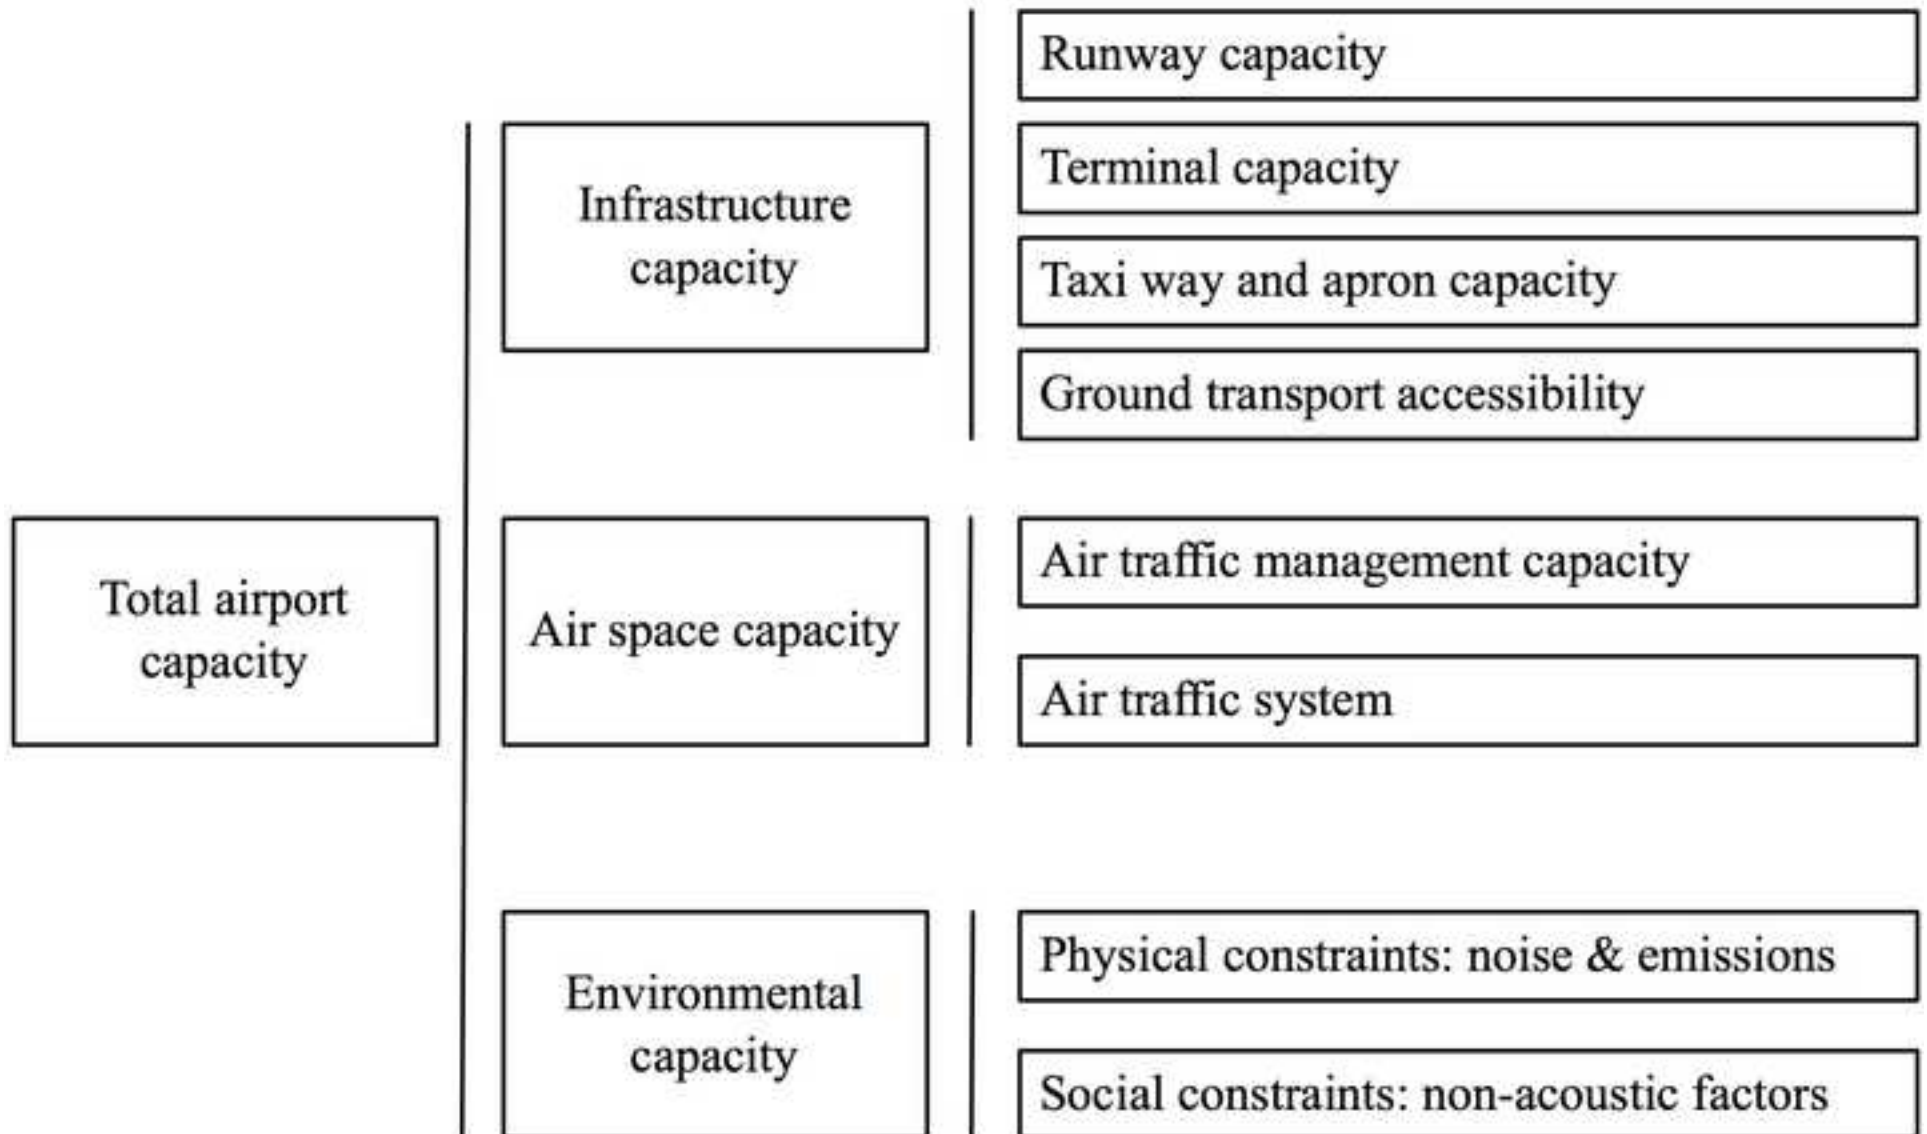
Total airport capacity

Infrastructure capacity

Runway capacity

Terminal capacity

Taxi way and apron capacity

Ground transport accessibility

Air space capacity

Air traffic management capacity

Air traffic system

Environmental capacity

Physical constraints: noise & emissions

Social constraints: non-acoustic factors